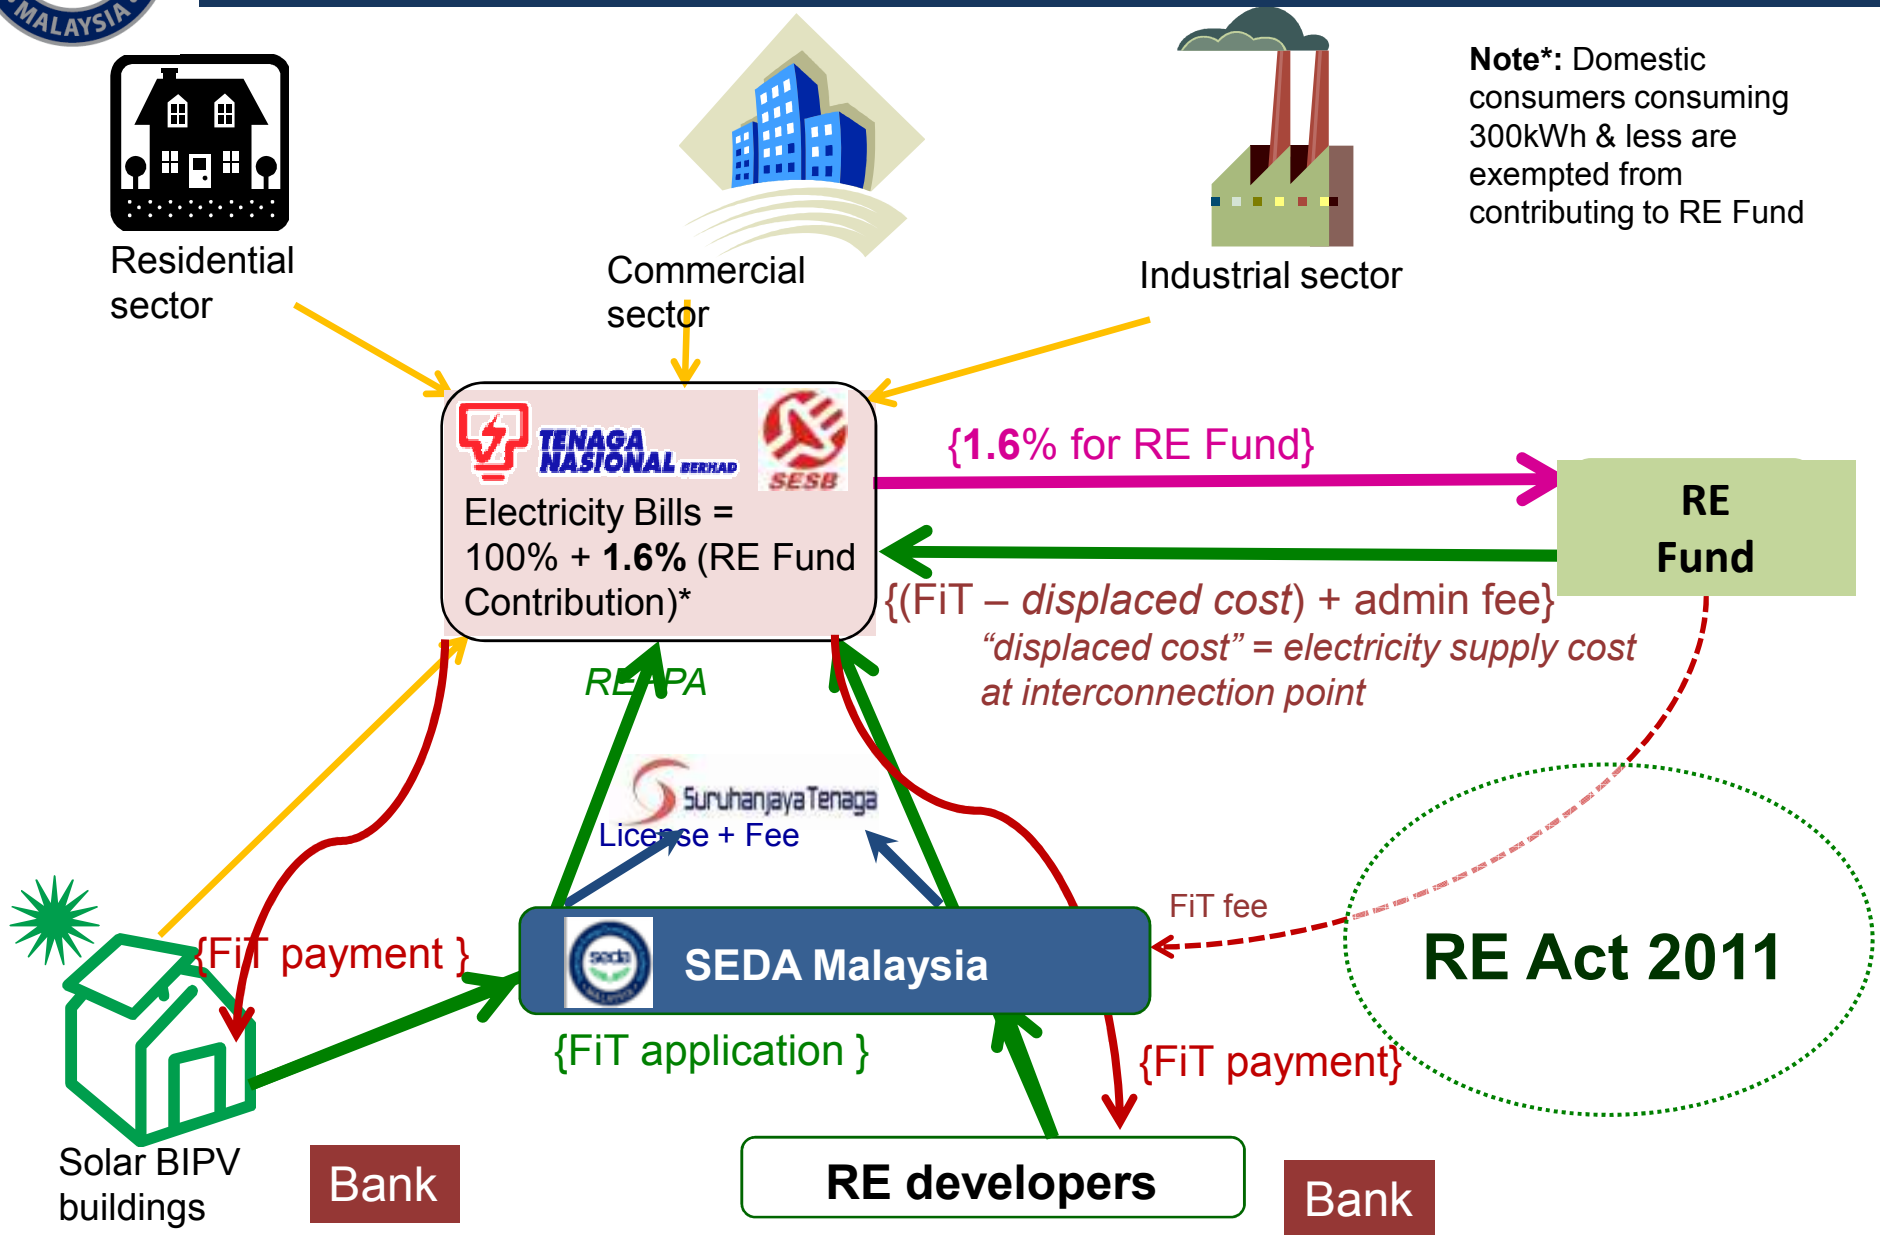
MALAYSIA

Residential sector

Commercial sector

Industrial sector

Note*: Domestic consumers consuming 300kWh & less are exempted from contributing to RE Fund

TENAGA NASIONAL BERHAD

SESB

Electricity Bills = 100% + 1.6% (RE Fund Contribution)*

{1.6% for RE Fund}

RE Fund

{(FiT – displaced cost) + admin fee}

"displaced cost" = electricity supply cost at interconnection point

REPPA

SuruhanjayaTenaga

License + Fee

FiT fee

{FiT payment }

SEDA Malaysia

RE Act 2011

{FiT application }

{FiT payment}

Solar BIPV buildings

Bank

RE developers

Bank